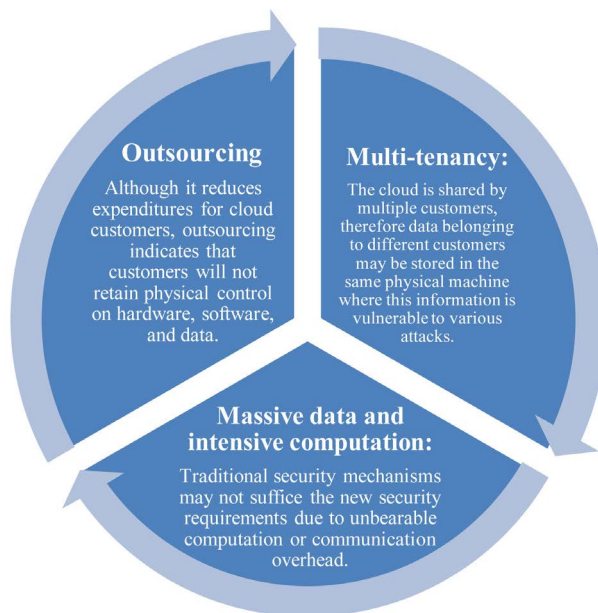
Outsourcing

Although it reduces expenditures for cloud customers, outsourcing indicates that customers will not retain physical control on hardware, software, and data.

Multi-tenancy:

The cloud is shared by multiple customers, therefore data belonging to different customers may be stored in the same physical machine where this information is vulnerable to various attacks.

Massive data and intensive computation:

Traditional security mechanisms may not suffice the new security requirements due to unbearable computation or communication overhead.